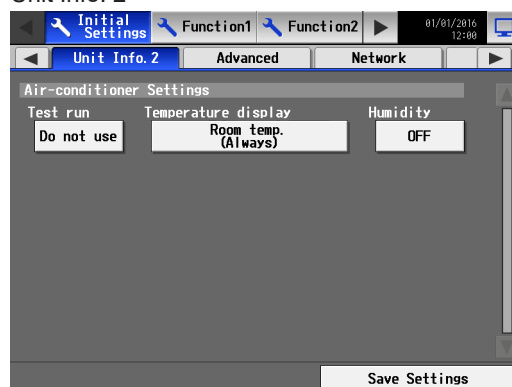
Unit Info. 2

Initial Settings
Function1
Function2
01/01/2016 12:00
Unit Info. 2
Advanced
Network
Air-conditioner Settings
Test run
Do not use
Temperature display
Room temp. (Always)
Humidity
OFF
Save Settings